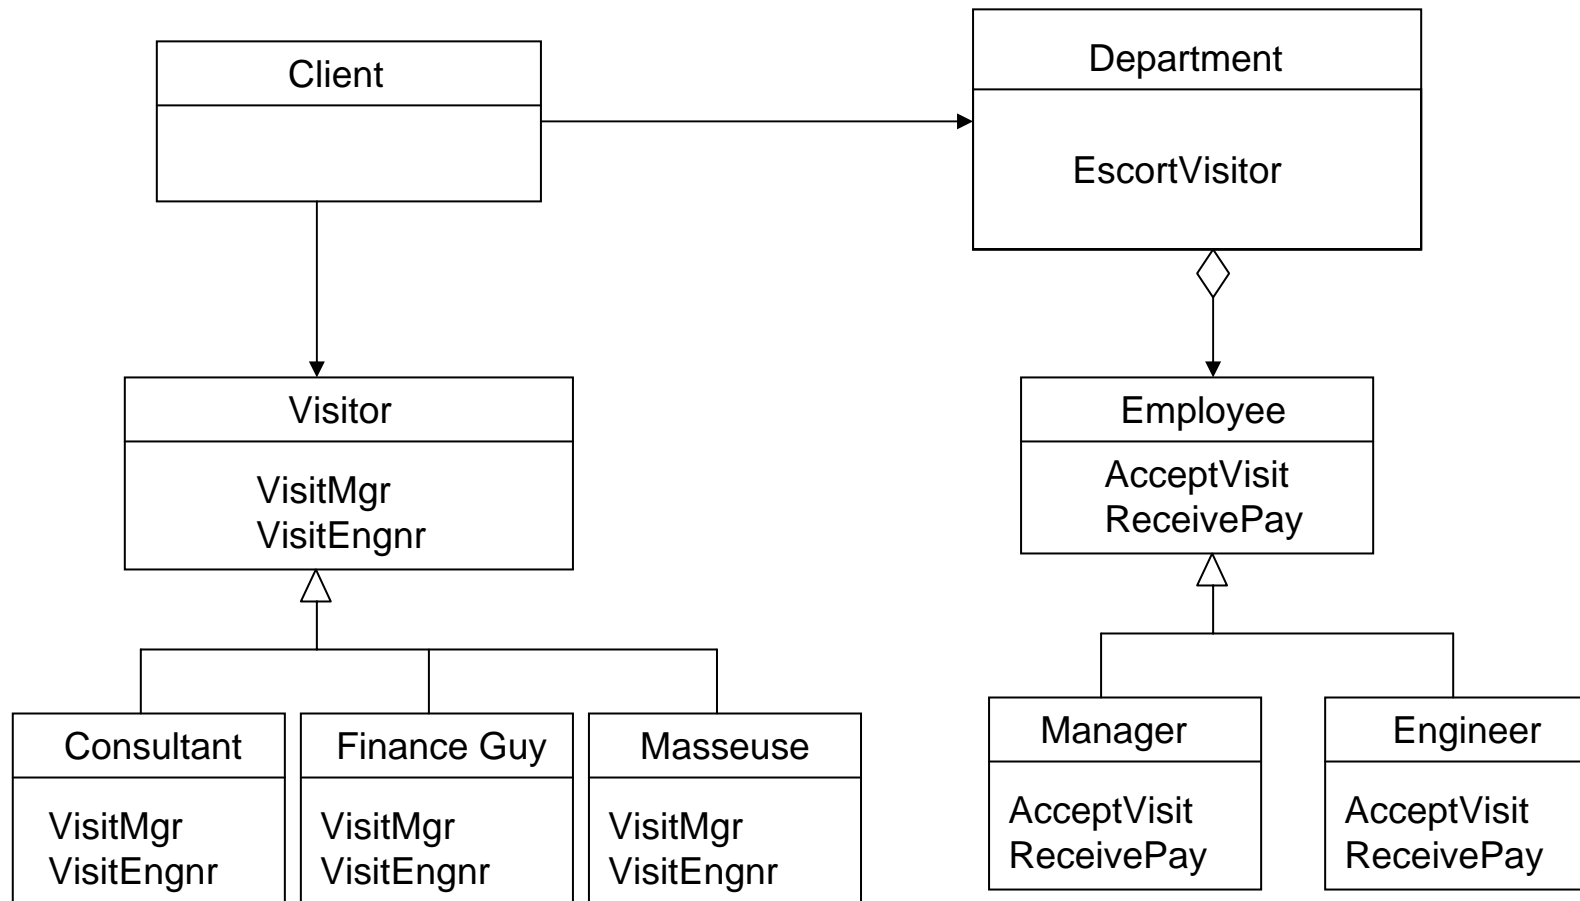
Client

Department

EscortVisitor

Visitor

VisitMgr
VisitEngnr

Employee

AcceptVisit
ReceivePay

Consultant

VisitMgr
VisitEngnr

Finance Guy

VisitMgr
VisitEngnr

Masseuse

VisitMgr
VisitEngnr

Manager

AcceptVisit
ReceivePay

Engineer

AcceptVisit
ReceivePay